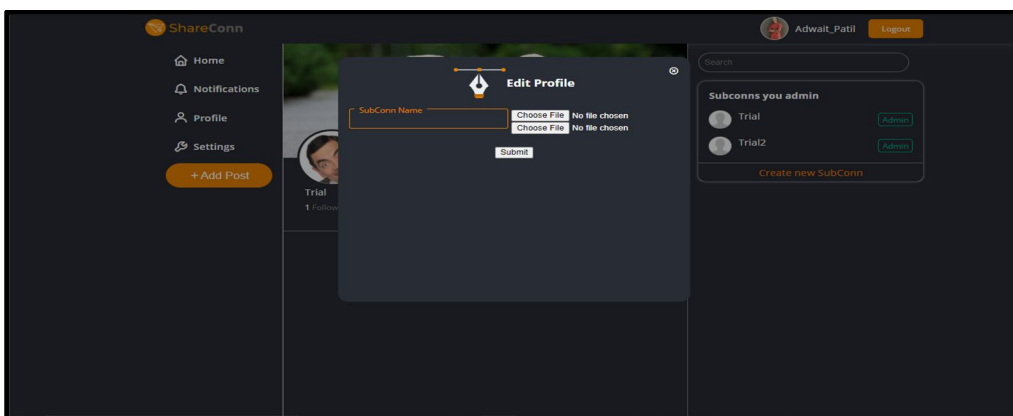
ShareConn

Adwait_Patil Logout

Home

Notifications

Profile

Settings

+ Add Post

Trial

1 Follow

Edit Profile

SubConn Name

Choose File No file chosen

Choose File No file chosen

Submit

Search

Subconns you admin

Trial Admin

Trial2 Admin

Create new SubConn